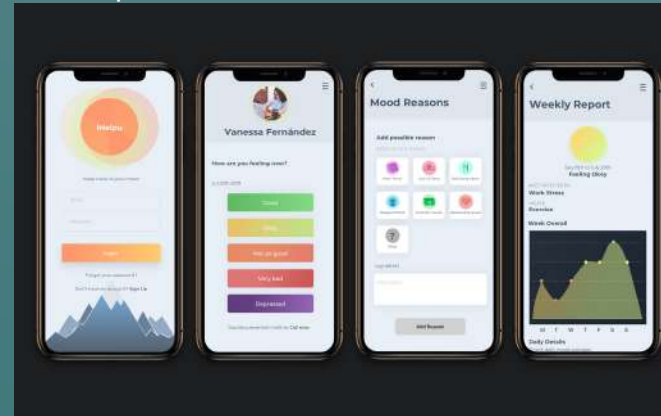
Helpu

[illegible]

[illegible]

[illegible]

Login

Forgot your password?

Don't have an account? Sign Up

Vanessa Fernández

How are you feeling now?

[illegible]

Great

Okay

Not so good

Very bad

Depressed

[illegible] Call now

Mood Reasons

Add possible reason

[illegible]

Other

Log details

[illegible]

Add Reason

Weekly Report

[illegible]

Feeling Okay

Work Stress

Exercise

Week Overall

M T W T F S S

Daily Details